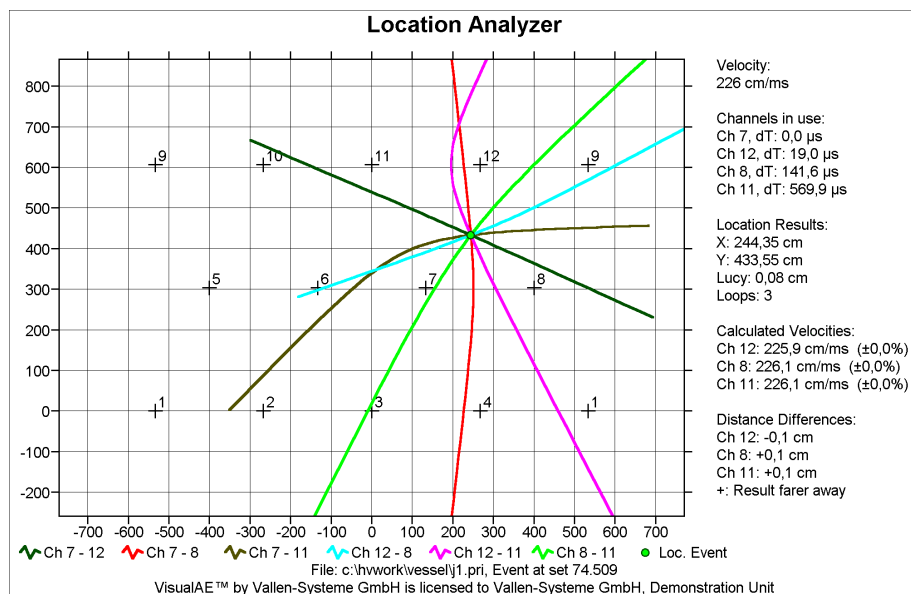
Location Analyzer

800
700
600
500
400
300
200
100
0
-100
-200

-700 -600 -500 -400 -300 -200 -100 0 100 200 300 400 500 600 700

9 10 11 12 9
5 6 7 8
1 2 3 4 1

Velocity:
226 cm/ms

Channels in use:
Ch 7, dT: 0,0 µs
Ch 12, dT: 19,0 µs
Ch 8, dT: 141,6 µs
Ch 11, dT: 569,9 µs

Location Results:
X: 244,35 cm
Y: 433,55 cm
Lucy: 0,08 cm
Loops: 3

Calculated Velocities:
Ch 12: 225,9 cm/ms (±0,0%)
Ch 8: 226,1 cm/ms (±0,0%)
Ch 11: 226,1 cm/ms (±0,0%)

Distance Differences:
Ch 12: -0,1 cm
Ch 8: +0,1 cm
Ch 11: +0,1 cm
+: Result farer away

Ch 7 - 12 Ch 7 - 8 Ch 7 - 11 Ch 12 - 8 Ch 12 - 11 Ch 8 - 11 Loc. Event
File: c:\hvwork\vessel\j1.pri, Event at set 74.509
VisualAE™ by Vallen-Systeme GmbH is licensed to Vallen-Systeme GmbH, Demonstration Unit